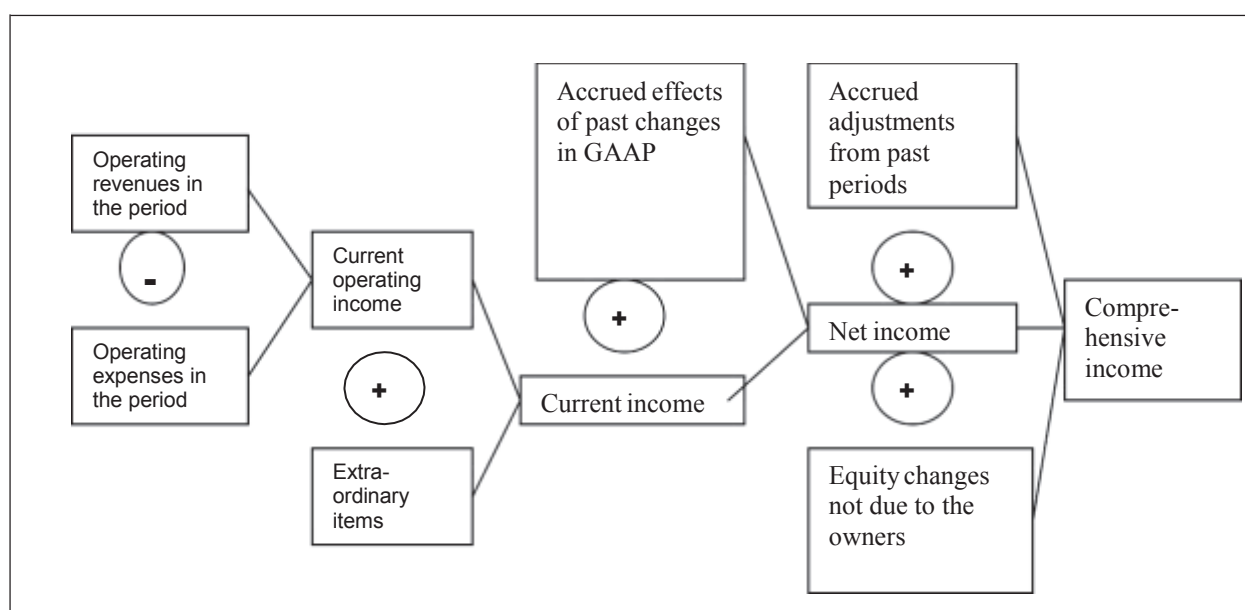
Operating revenues in the period

-

Operating expenses in the period

Current operating income

+

Extra-ordinary items

Accrued effects of past changes in GAAP

+

Current income

Accrued adjustments from past periods

+

Net income

+

Equity changes not due to the owners

Compre-hensive income